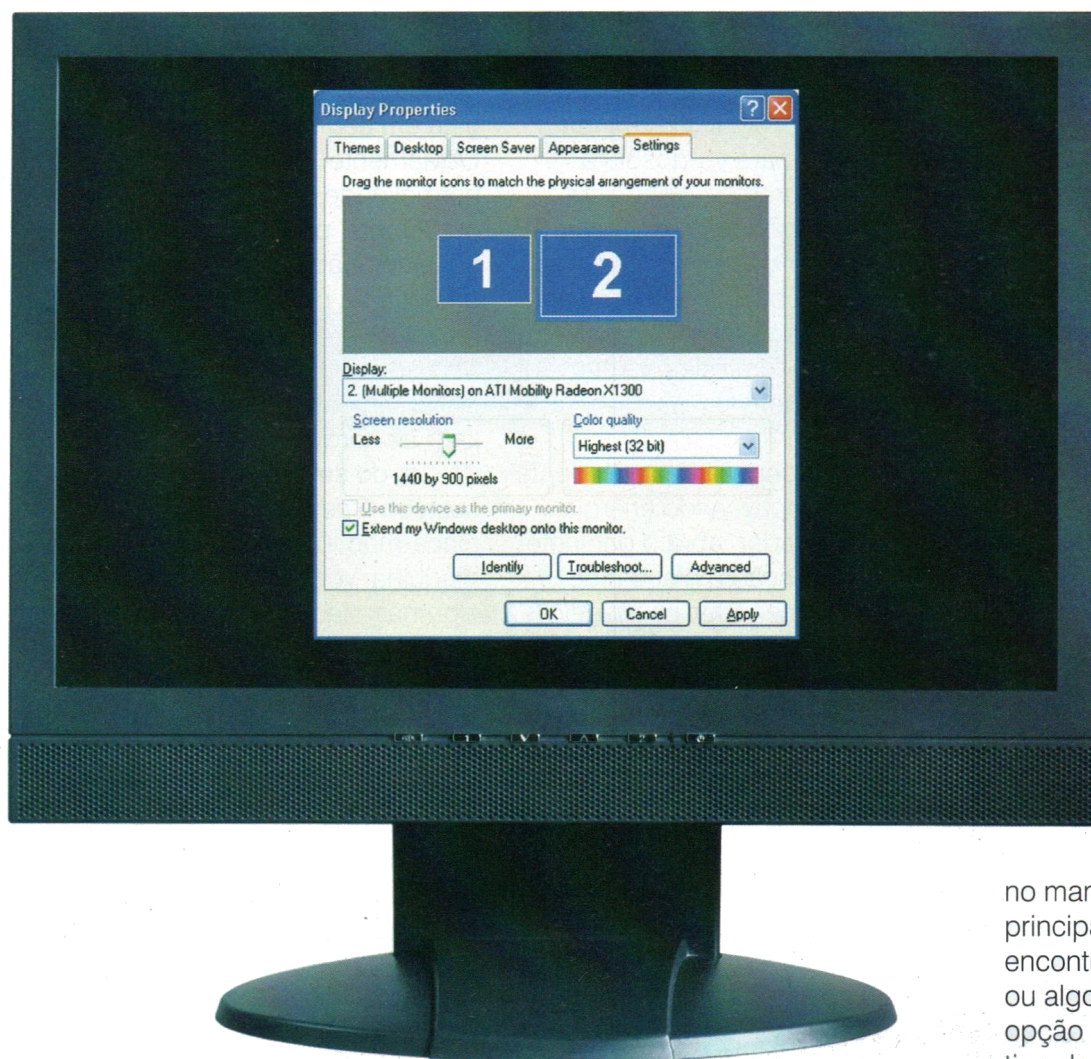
Display Properties

Themes | Desktop | Screen Saver | Appearance | Settings

Drag the monitor icons to match the physical arrangement of your monitors.

1 2

Display:
2. (Multiple Monitors) on ATI Mobility Radeon X1300

Screen resolution
Less More
1440 by 900 pixels

Color quality
Highest (32 bit)

Use this device as the primary monitor.
Extend my Windows desktop onto this monitor.

Identify | Troubleshoot... | Advanced

OK | Cancel | Apply

no mar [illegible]
principa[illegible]
encont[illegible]
ou algo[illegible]
opção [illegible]
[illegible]